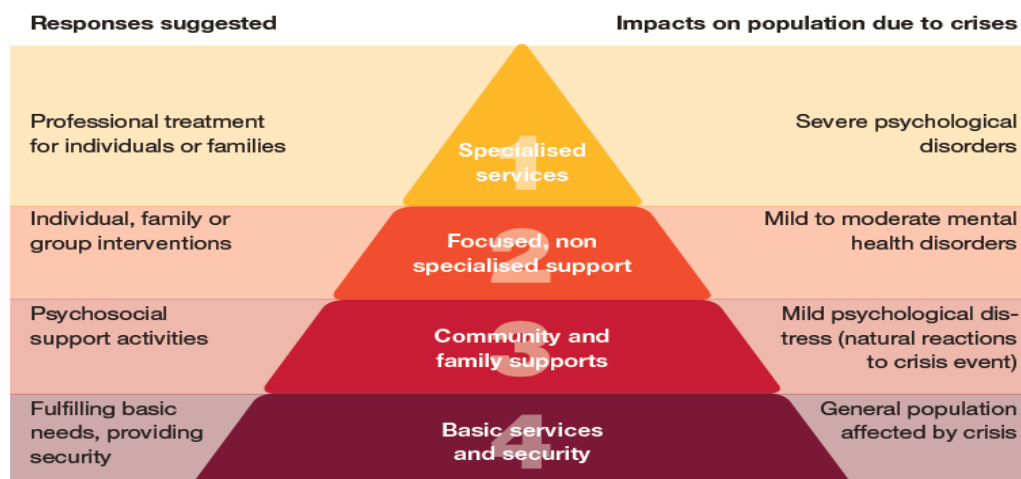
Responses suggested

Impacts on population due to crises

Professional treatment for individuals or families

1
Specialised services

Severe psychological disorders

Individual, family or group interventions

2
Focused, non specialised support

Mild to moderate mental health disorders

Psychosocial support activities

3
Community and family supports

Mild psychological distress (natural reactions to crisis event)

Fulfilling basic needs, providing security

4
Basic services and security

General population affected by crisis